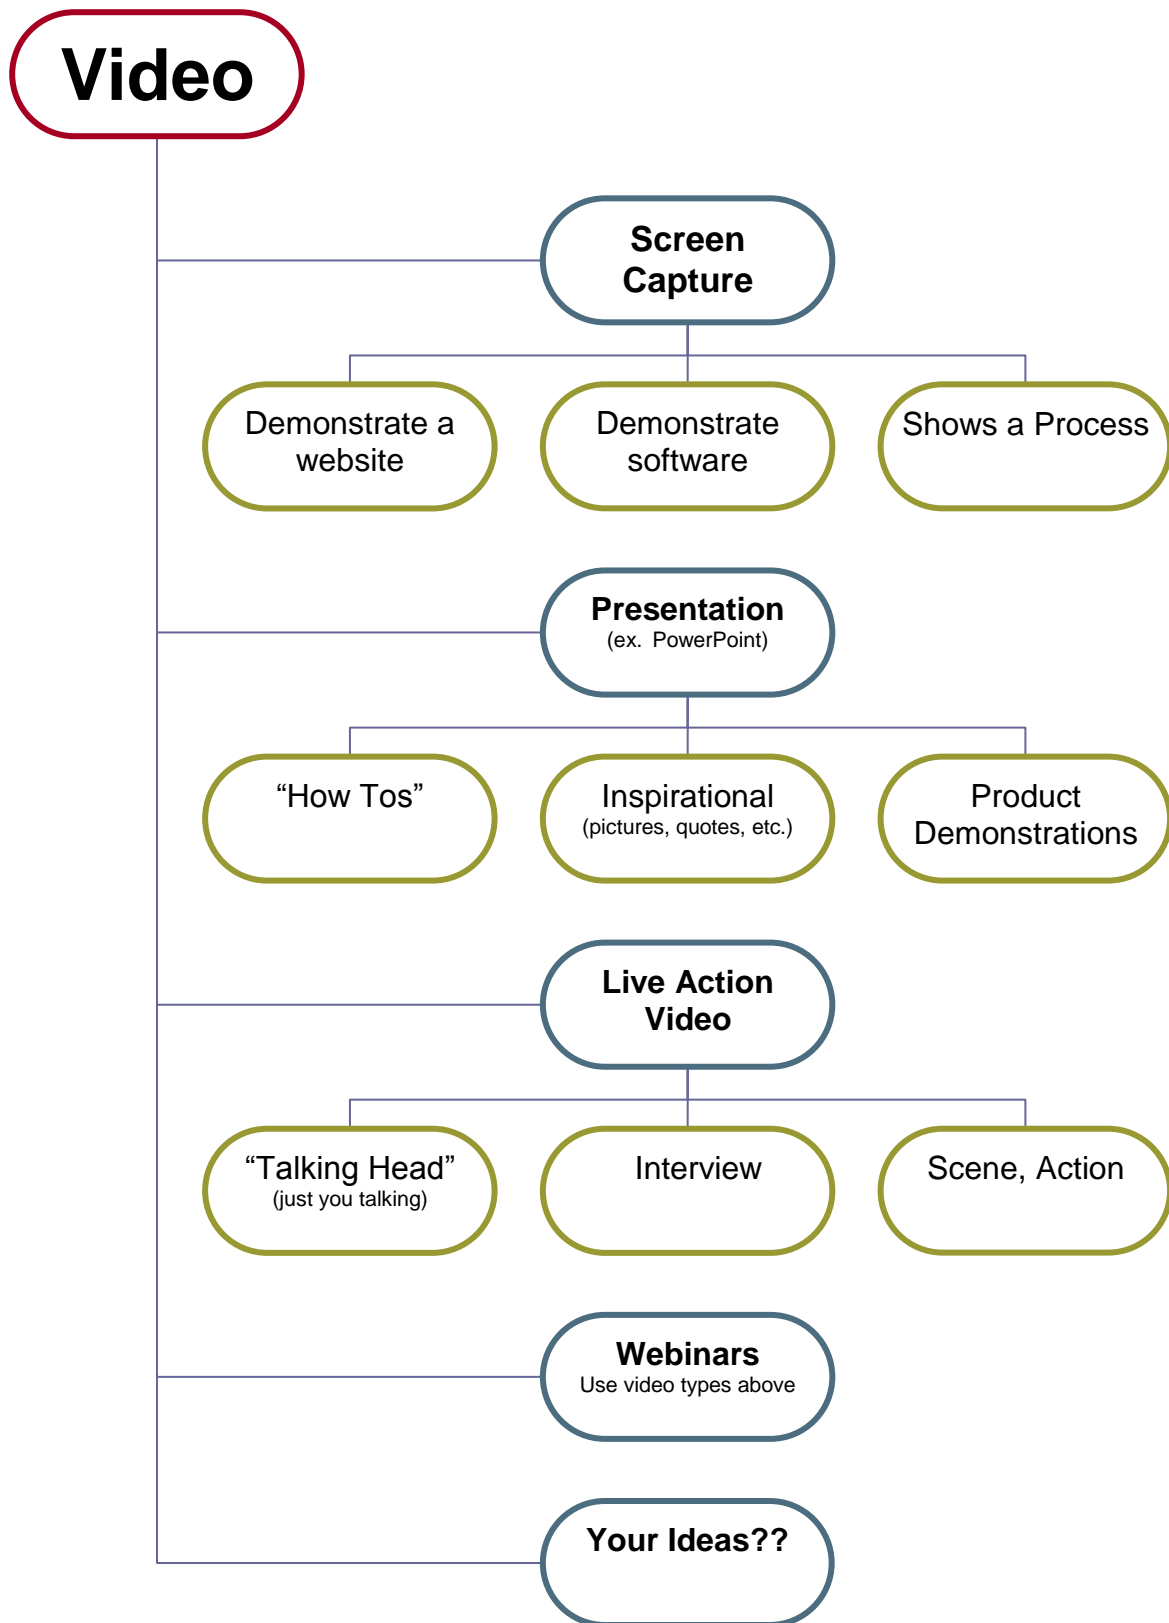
Video

Screen Capture

Demonstrate a website

Demonstrate software

Shows a Process

Presentation
(ex. PowerPoint)

“How Tos”

Inspirational
(pictures, quotes, etc.)

Product Demonstrations

Live Action Video

“Talking Head”
(just you talking)

Interview

Scene, Action

Webinars
Use video types above

Your Ideas??